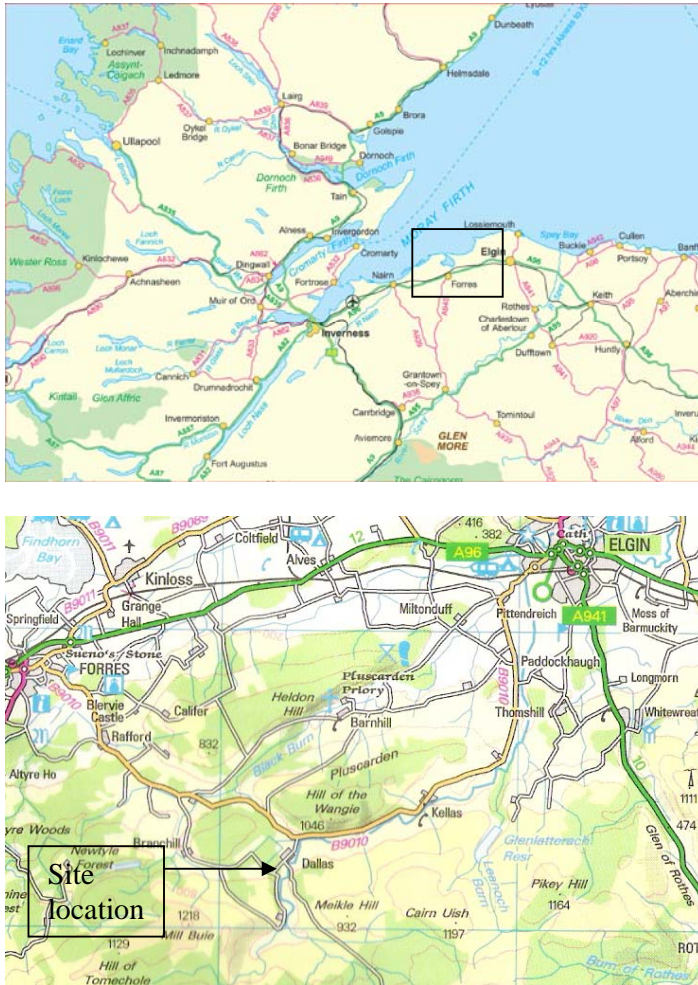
Enard Bay
Lochinver
Inchnadamph
Assynt-Coigach
Ledmore
Lairg
Helmsdale
Dunbeath
Brora
Golspie
Oykel Bridge
Bonar Bridge
Dornoch
Dornoch Firth
Ullapool
Dornoch Firth
Tain
Alness
Invergordon
Cromarty Firth
Cromarty
MORAY FIRTH
Lossiemouth
Spey Bay
Buckie
Cullen
Portsoy
Banff
Elgin
Wester Ross
Kinlochewe
Achnasheen
Dingwall
Fortrose
Nairn
Forres
Rothes
Charlestown of Aberlour
Keith
Huntly
Muir of Ord
Inverness
Dufftown
Cannich
Drumnadrochit
Grantown -on-Spey
Kintail
Glen Affric
Tomintoul
Invermoriston
Carrbridge
Aviemore
GLEN MORE
Alford
Fort Augustus
Loch Ness
A9
A835
A96
A941
A95

Findhorn Bay
Coltfield
Alves
A96
ELGIN
Kinloss
B9011
Grange Hall
Miltonduff
Pittendreich
A941
Moss of Barmuckity
Springfield
Sueno's Stone
FORRES
B9010
Paddockhaugh
Longmorn
Pluscarden Priory
Blervie Castle
Califer
Heldon Hill
Barnhill
Thomshill
Whitewreath
Rafford
832
B9010
Black Burn
Pluscarden
Altyre Ho
Hill of the Wangie
1046
Kellas
Glen of Rothes
Branchill
Newtyle Forest
B9010
Dallas
Glenlatterach Resr
Site location
1218
Meikle Hill
932
Cairn Uish
1197
Pikey Hill
1164
1129
Mill Buie
Hill of Tomechole
416
382
1111
474